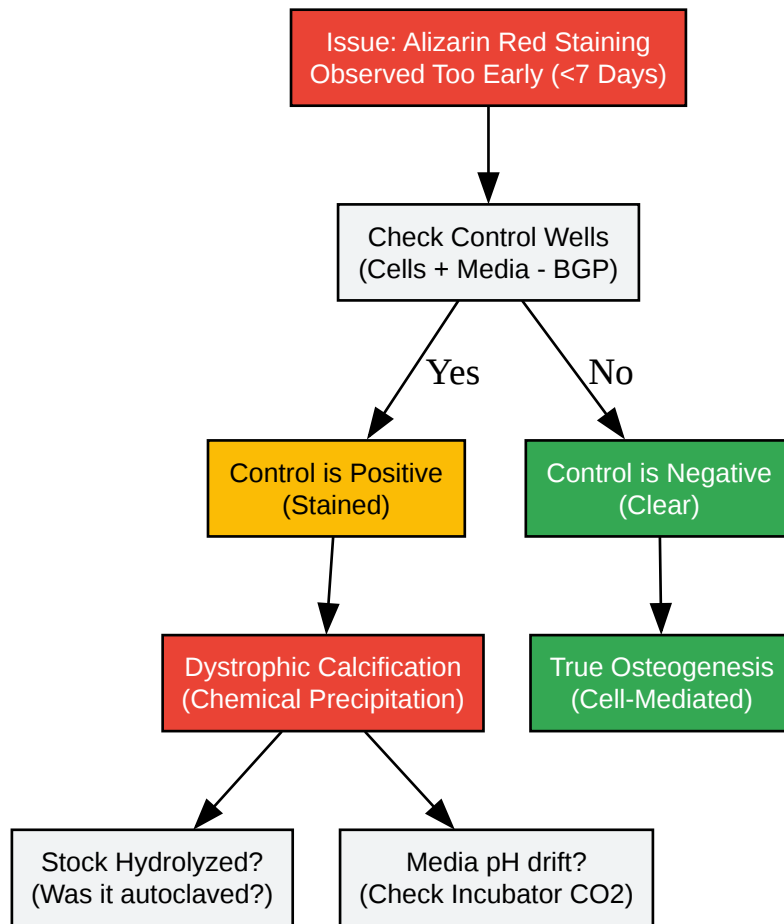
Issue: Alizarin Red Staining Observed Too Early (<7 Days)

Check Control Wells (Cells + Media - BGP)

Yes

No

Control is Positive (Stained)

Control is Negative (Clear)

Dystrophic Calcification (Chemical Precipitation)

True Osteogenesis (Cell-Mediated)

Stock Hydrolyzed? (Was it autoclaved?)

Media pH drift? (Check Incubator CO2)